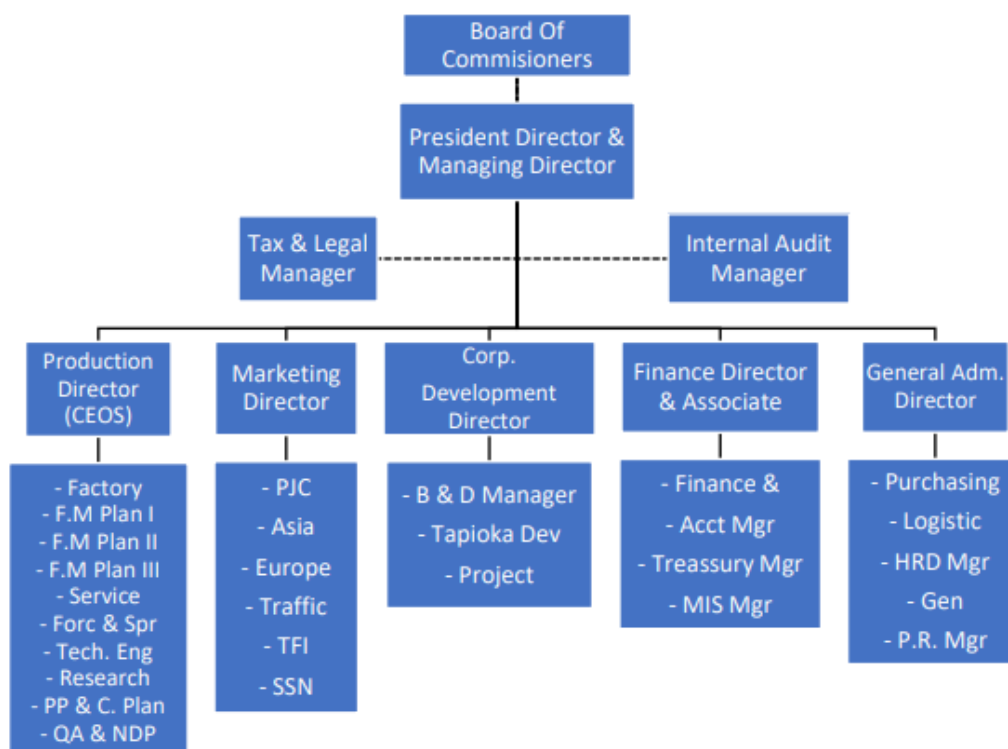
Board Of Commisioners

President Director & Managing Director

Tax & Legal Manager

Internal Audit Manager

Production Director (CEOS)

- Factory
- F.M Plan I
- F.M Plan II
- F.M Plan III
- Service
- Forc & Spr
- Tech. Eng
- Research
- PP & C. Plan
- QA & NDP

Marketing Director

- PJC
- Asia
- Europe
- Traffic
- TFI
- SSN

Corp. Development Director

- B & D Manager
- Tapioka Dev
- Project

Finance Director & Associate

- Finance &
- Acct Mgr
- Treassury Mgr
- MIS Mgr

General Adm. Director

- Purchasing
- Logistic
- HRD Mgr
- Gen
- P.R. Mgr